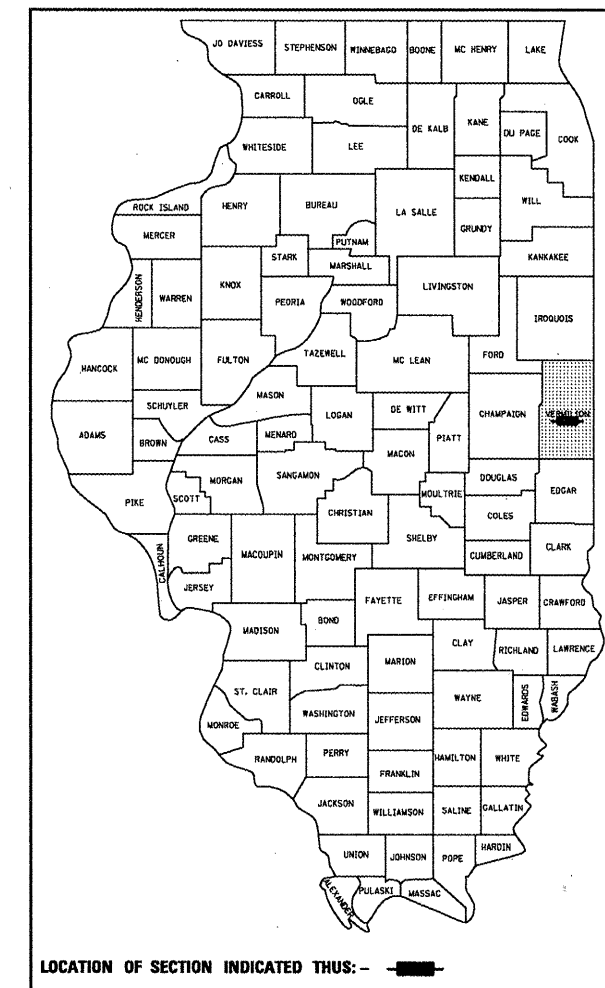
JO DAVIESS
STEPHENSON
WINNEBAGO
BOONE
MC HENRY
LAKE
CARROLL
OGLE
DE KALB
KANE
DU PAGE
COOK
WHITESIDE
LEE
KENDALL
ROCK ISLAND
HENRY
BUREAU
LA SALLE
WILL
MERCER
GRUNDY
PUTNAM
STARK
MARSHALL
KANKAKEE
HENDERSON
WARREN
KNOX
LIVINGSTON
PEORIA
WOODFORD
IROQUOIS
HANCOCK
MC DONOUGH
FULTON
TAZEWELL
MC LEAN
FORD
MASON
SCHUYLER
DE WITT
CHAMPAIGN
VERMILION
ADAMS
BROWN
CASS
MENARD
LOGAN
PIATT
MACON
MORGAN
SANGAMON
DOUGLAS
PIKE
SCOTT
MOULTRIE
EDGAR
CHRISTIAN
COLES
GREENE
MACOUPIN
SHELBY
CALHOUN
CLARK
MONTGOMERY
CUMBERLAND
JERSEY
FAYETTE
EFFINGHAM
JASPER
CRAWFORD
BOND
MADISON
CLAY
RICHLAND
LAWRENCE
CLINTON
MARION
ST. CLAIR
WAYNE
EDWARDS
WABASH
WASHINGTON
MONROE
JEFFERSON
RANDOLPH
PERRY
HAMILTON
WHITE
FRANKLIN
JACKSON
WILLIAMSON
SALINE
GALLATIN
HARDIN
UNION
JOHNSON
POPE
ALEXANDER
PULASKI
MASSAC

LOCATION OF SECTION INDICATED THUS: –